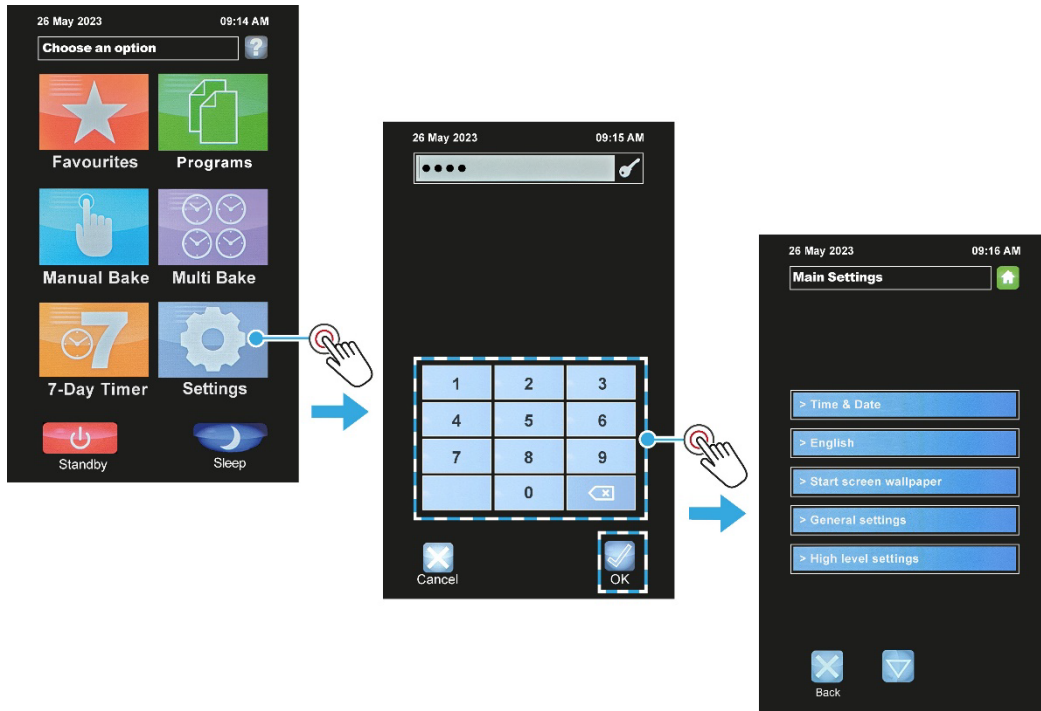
26 May 2023 09:14 AM

Choose an option

Favourites

Programs

Manual Bake

Multi Bake

7-Day Timer

Settings

Standby

Sleep

26 May 2023 09:15 AM

••••

| 1 | 2 | 3 |
|---|---|---|
| 4 | 5 | 6 |
| 7 | 8 | 9 |
|  | 0 |  |

Cancel

OK

26 May 2023 09:16 AM

Main Settings

> Time & Date

> English

> Start screen wallpaper

> General settings

> High level settings

Back